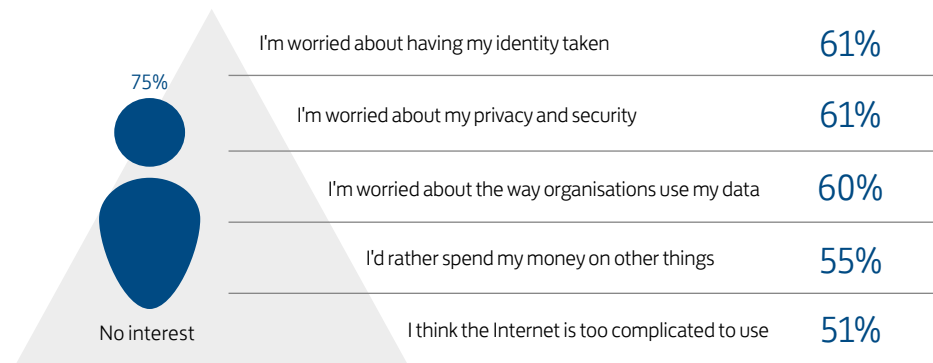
75%

No interest

I'm worried about having my identity taken 61%

I'm worried about my privacy and security 61%

I'm worried about the way organisations use my data 60%

I'd rather spend my money on other things 55%

I think the Internet is too complicated to use 51%